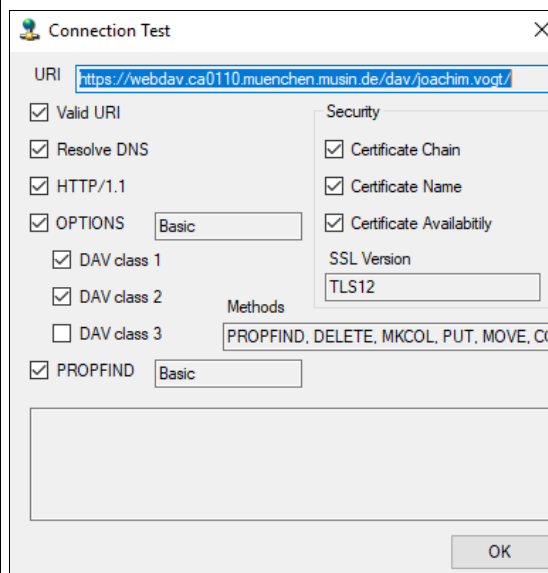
Connection Test

URI https://webdav.ca0110.muenchen.musin.de/dav/joachim.vogt/

Valid URI

Resolve DNS

HTTP/1.1

OPTIONS Basic

DAV class 1

DAV class 2

DAV class 3

PROPFIND Basic

Security

Certificate Chain

Certificate Name

Certificate Availabitily

SSL Version

TLS12

Methods

PROPFIND, DELETE, MKCOL, PUT, MOVE, C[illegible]

OK